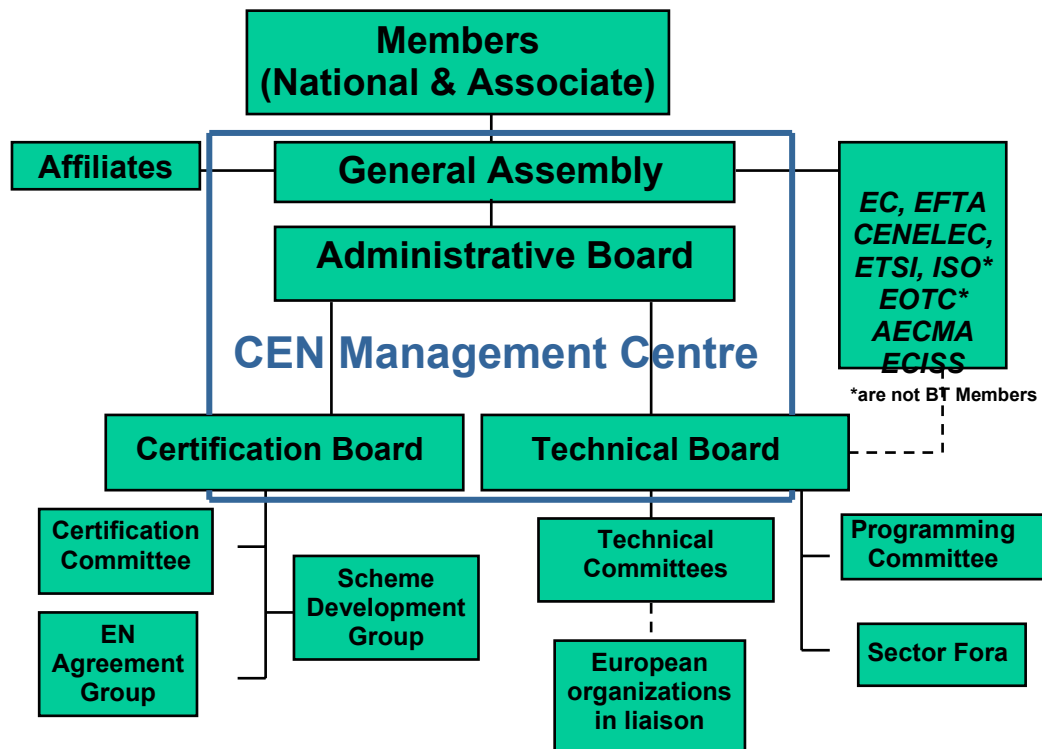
Members (National & Associate)

Affiliates

General Assembly

EC, EFTA CENELEC, ETSI, ISO* EOTC* AECMA ECISS

Administrative Board

CEN Management Centre

*are not BT Members

Certification Board

Technical Board

Certification Committee

Scheme Development Group

EN Agreement Group

Technical Committees

European organizations in liaison

Programming Committee

Sector Fora